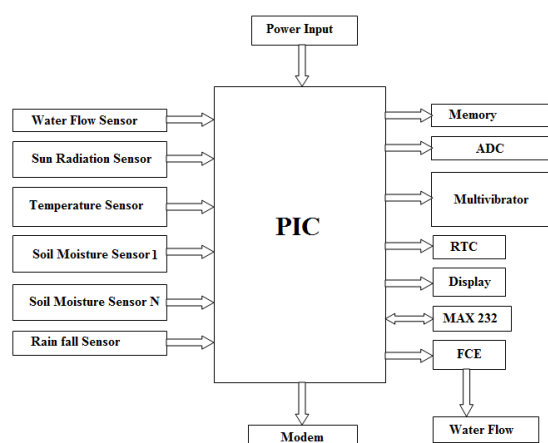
Power Input

Water Flow Sensor

Sun Radiation Sensor

Temperature Sensor

Soil Moisture Sensor 1

Soil Moisture Sensor N

Rain fall Sensor

PIC

Memory

ADC

Multivibrator

RTC

Display

MAX 232

FCE

Water Flow

Modem